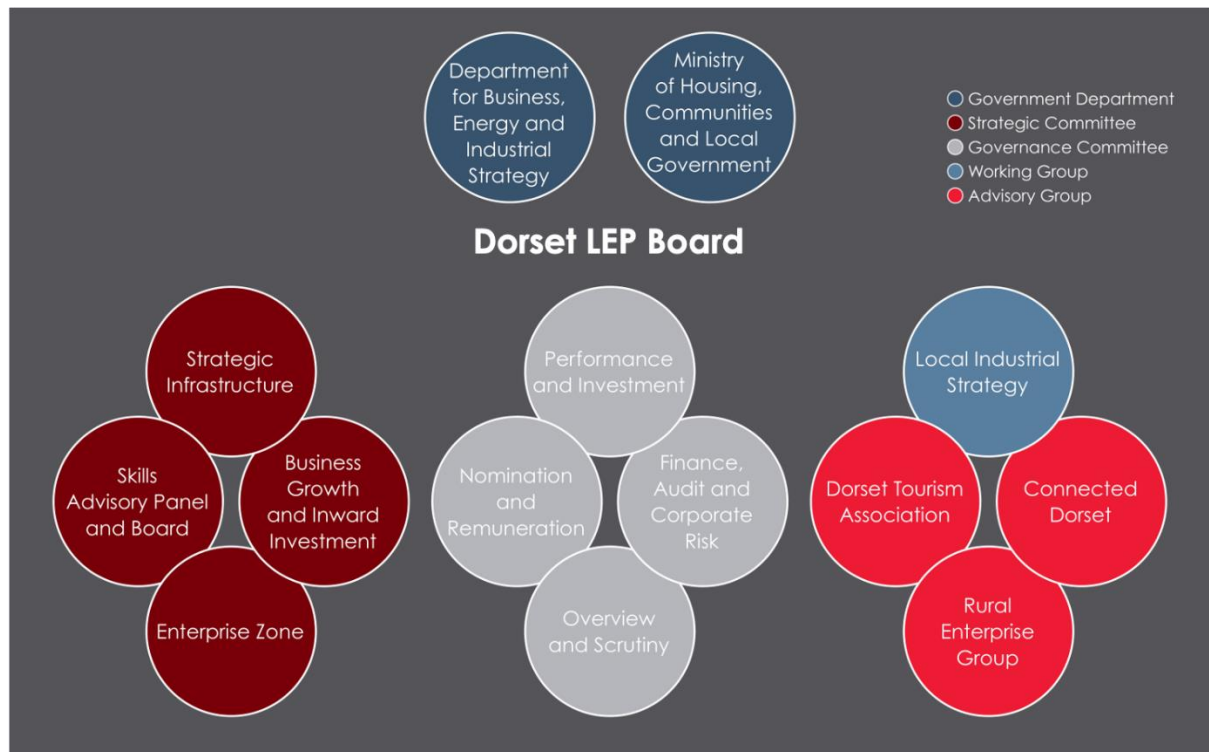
Department for Business, Energy and Industrial Strategy

Ministry of Housing, Communities and Local Government

Government Department
Strategic Committee
Governance Committee
Working Group
Advisory Group

Dorset LEP Board

Strategic Infrastructure

Skills Advisory Panel and Board

Business Growth and Inward Investment

Enterprise Zone

Performance and Investment

Nomination and Remuneration

Finance, Audit and Corporate Risk

Overview and Scrutiny

Local Industrial Strategy

Dorset Tourism Association

Connected Dorset

Rural Enterprise Group